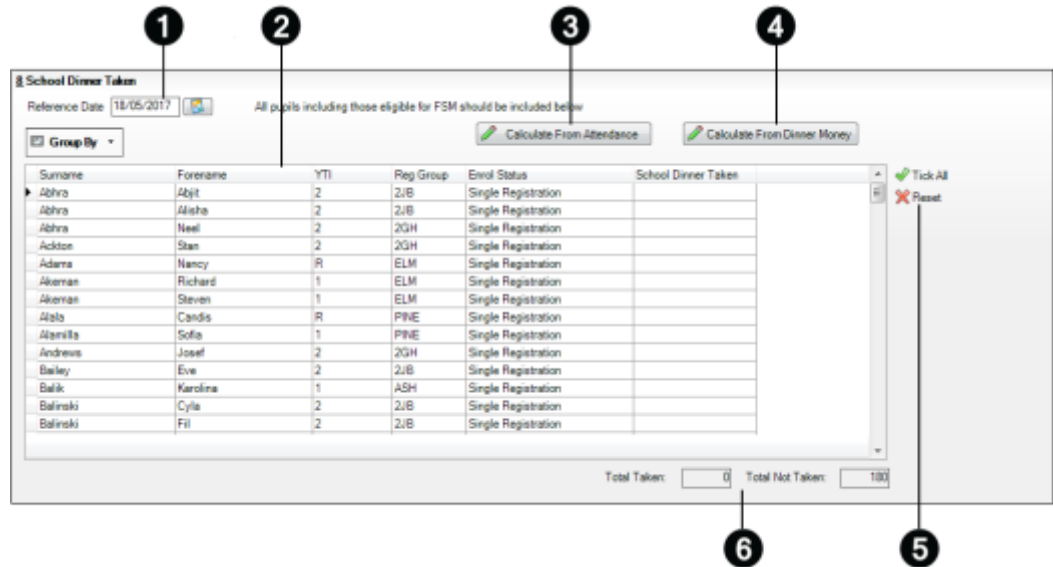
1 2 3 4

8 School Dinner Taken

Reference Date 18/05/2017

All pupils including those eligible for FSM should be included below

Calculate From Attendance

Calculate From Dinner Money

Group By

| Surname | Forename | YTI | Reg Group | Enrol Status | School Dinner Taken |
|---|---|---|---|---|---|
| Abhra | Abjit | 2 | 2JB | Single Registration | |
| Abhra | Alisha | 2 | 2JB | Single Registration | |
| Abhra | Neel | 2 | 2GH | Single Registration | |
| Ackton | Stan | 2 | 2GH | Single Registration | |
| Adams | Nancy | R | ELM | Single Registration | |
| Akerman | Richard | 1 | ELM | Single Registration | |
| Akerman | Steven | 1 | ELM | Single Registration | |
| Alala | Candis | R | PINE | Single Registration | |
| Alamilla | Sofia | 1 | PINE | Single Registration | |
| Andrews | Josef | 2 | 2GH | Single Registration | |
| Bailey | Eve | 2 | 2JB | Single Registration | |
| Balik | Karolina | 1 | ASH | Single Registration | |
| Balinski | Cyla | 2 | 2JB | Single Registration | |
| Balinski | Fil | 2 | 2JB | Single Registration | |

Tick All

Reset

Total Taken: 0 Total Not Taken: 180

6 5